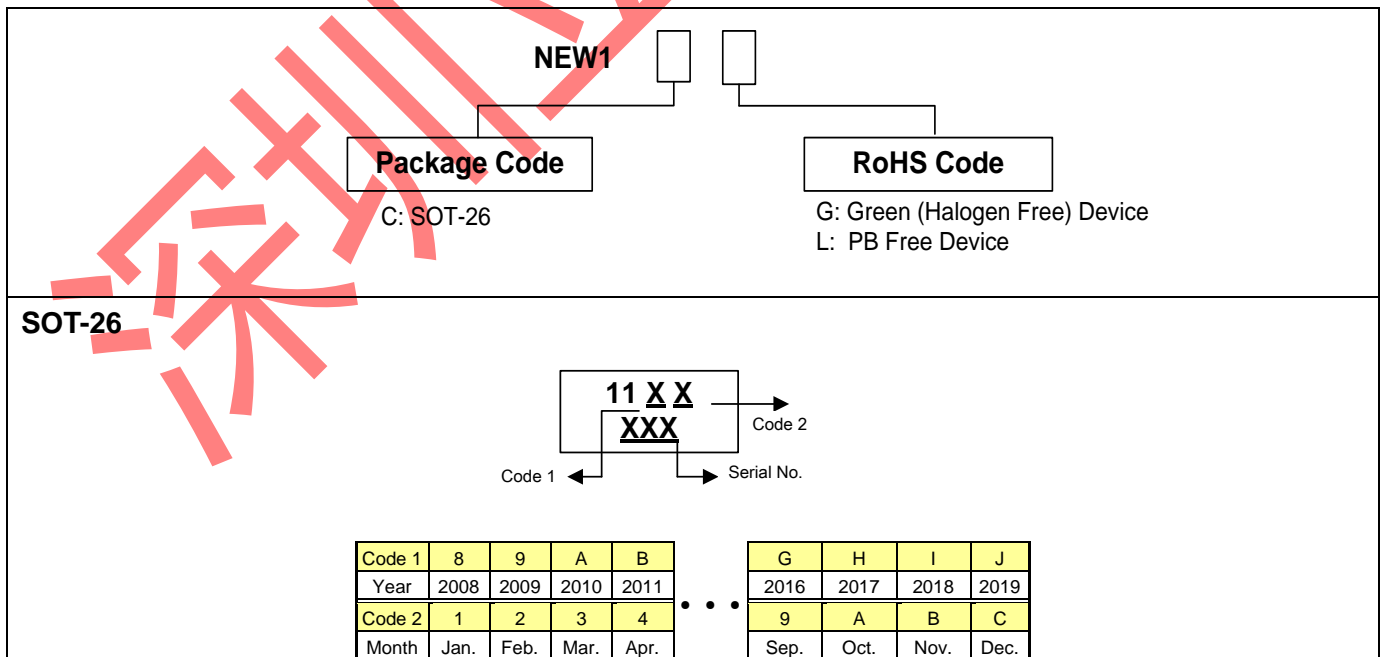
NEW1

Package Code

C: SOT-26

RoHS Code

G: Green (Halogen Free) Device
L: PB Free Device

SOT-26

11 X X
XXX

Code 2

Code 1

Serial No.

| Code 1 | 8 | 9 | A | B |
|---|---|---|---|---|
| Year | 2008 | 2009 | 2010 | 2011 |
| Code 2 | 1 | 2 | 3 | 4 |
| Month | Jan. | Feb. | Mar. | Apr. |

• • •

| G | H | I | J |
|---|---|---|---|
| 2016 | 2017 | 2018 | 2019 |
| 9 | A | B | C |
| Sep. | Oct. | Nov. | Dec. |